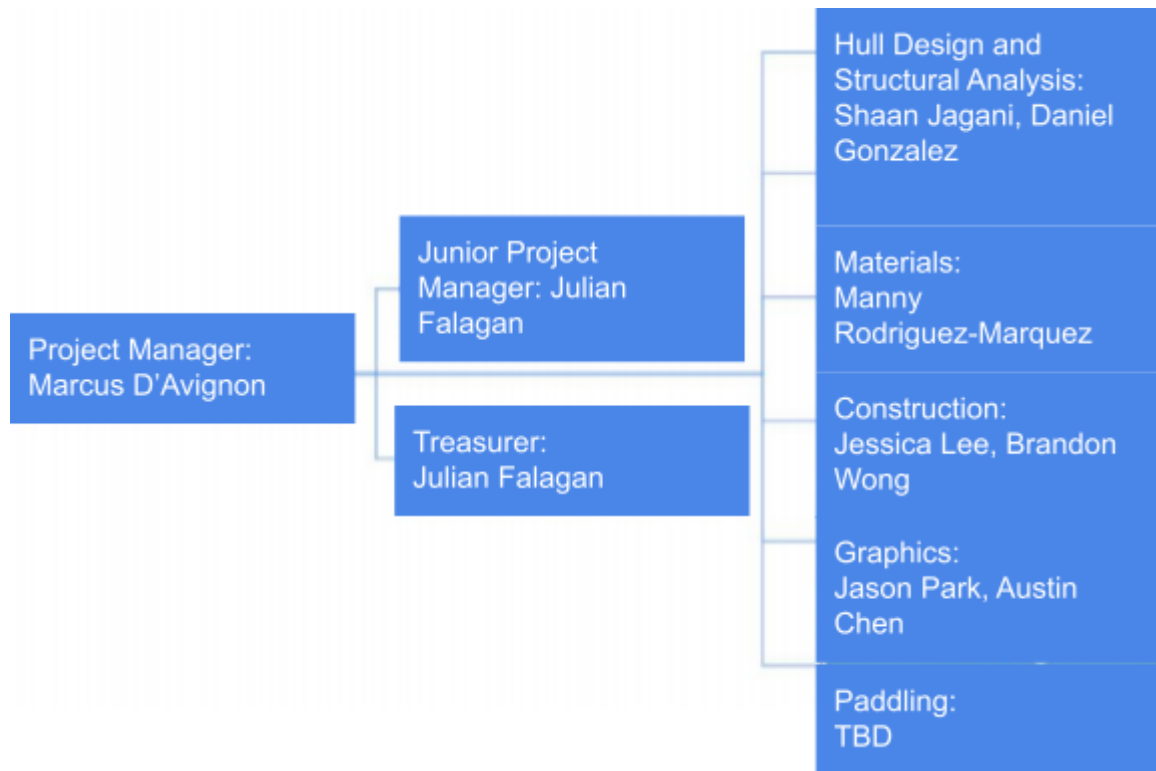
Project Manager: Marcus D’Avignon

Junior Project Manager: Julian Falagan

Treasurer: Julian Falagan

Hull Design and Structural Analysis: Shaan Jagani, Daniel Gonzalez

Materials: Manny Rodriguez-Marquez

Construction: Jessica Lee, Brandon Wong

Graphics: Jason Park, Austin Chen

Paddling: TBD